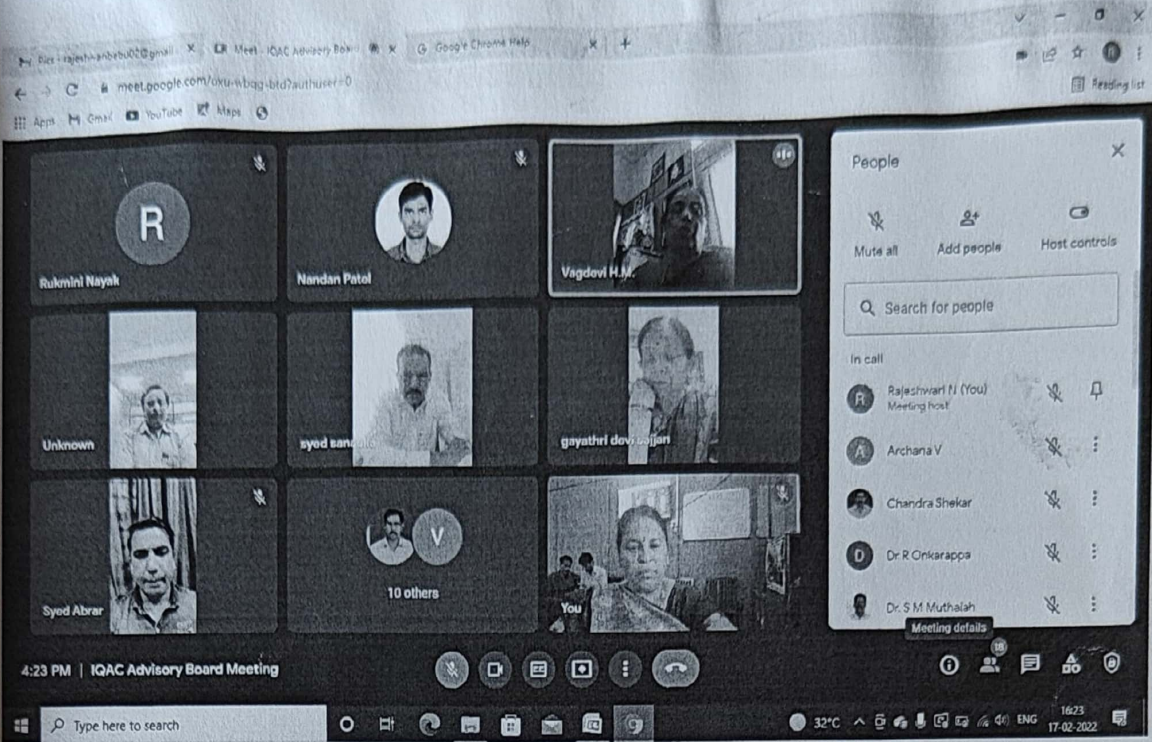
Rics - rajeshwarinbabu0@gmail × Meet - IQAC Advisory Boa × Google Chrome Help × +

meet.google.com/oxu-wbqg-btd?authuser=0

Apps Gmail YouTube Maps

Reading list

R

Rukmini Nayak

Nandan Patel

Vagdevi H.M.

Unknown

syed sana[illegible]

gayathri devi sajjan

Syed Abrar

V

10 others

You

People

Mute all

Add people

Host controls

Search for people

In call

Rajeshwari N (You)
Meeting host

Archana V

Chandra Shekar

Dr R Onkarappa

Dr. S M Muthaiah

Meeting details

4:23 PM | IQAC Advisory Board Meeting

18

Type here to search

32°C ENG 16:23 17-02-2022